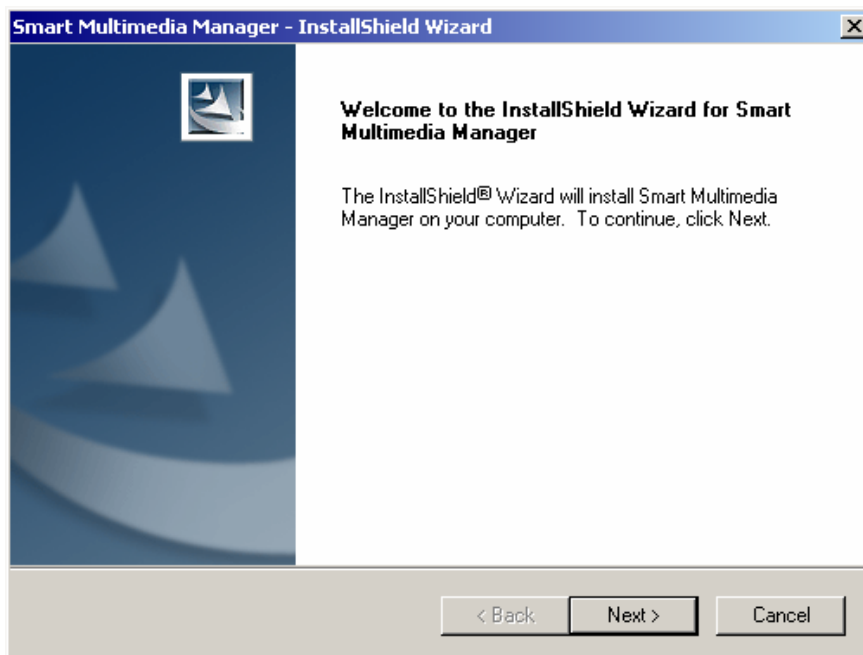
Smart Multimedia Manager - InstallShield Wizard

Welcome to the InstallShield Wizard for Smart Multimedia Manager

The InstallShield® Wizard will install Smart Multimedia Manager on your computer. To continue, click Next.

< Back
Next >
Cancel